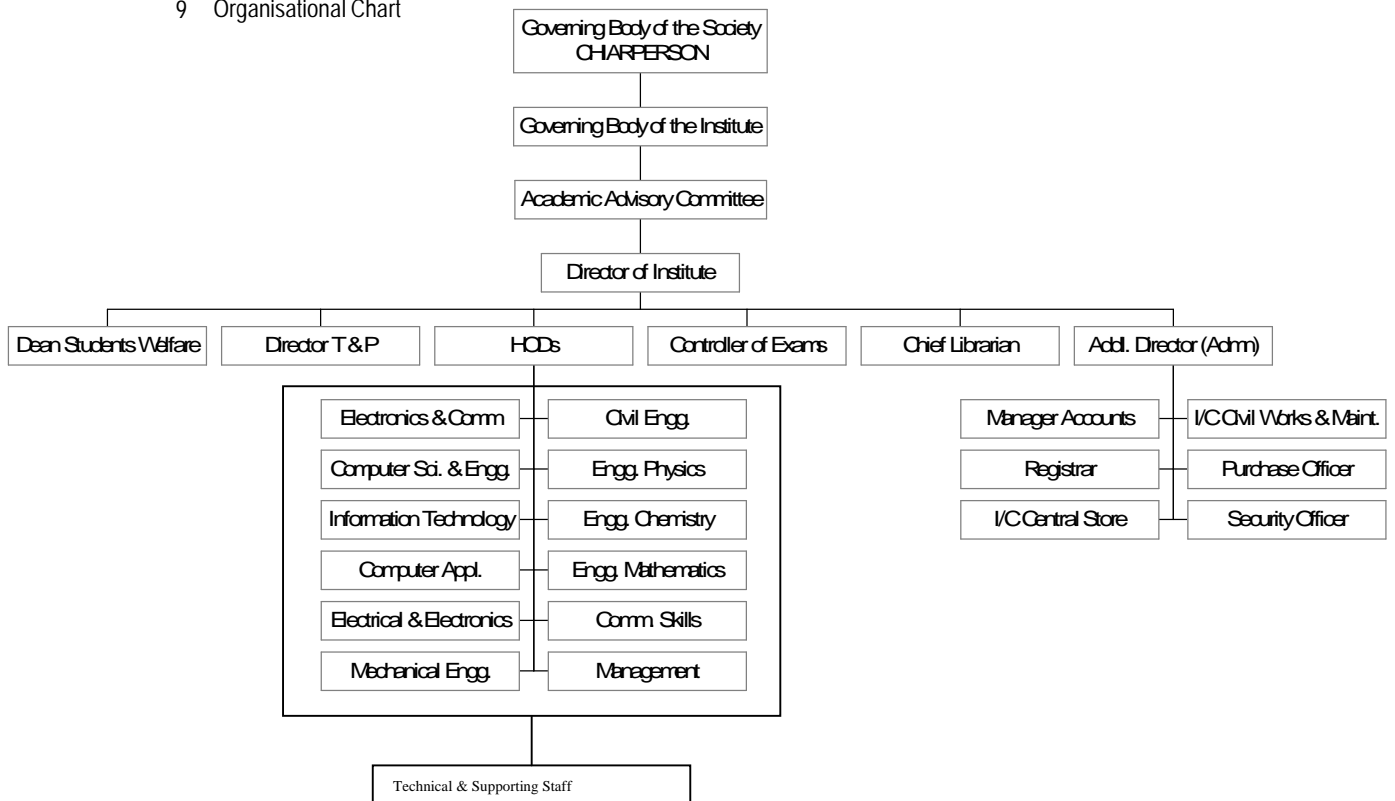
9 Organisational Chart

Governing Body of the Society
CHARPERSON

Governing Body of the Institute

Academic Advisory Committee

Director of Institute

Dean Students Welfare

Director T & P

HODs

Controller of Exams

Chief Librarian

Addl. Director (Adm)

Electronics & Comm

Civil Engg.

Computer Sci. & Engg.

Engg. Physics

Information Technology

Engg. Chemistry

Computer Appl.

Engg. Mathematics

Electrical & Electronics

Comm. Skills

Mechanical Engg.

Management

Manager Accounts

I/C Civil Works & Maint.

Registrar

Purchase Officer

I/C Central Store

Security Officer

Technical & Supporting Staff